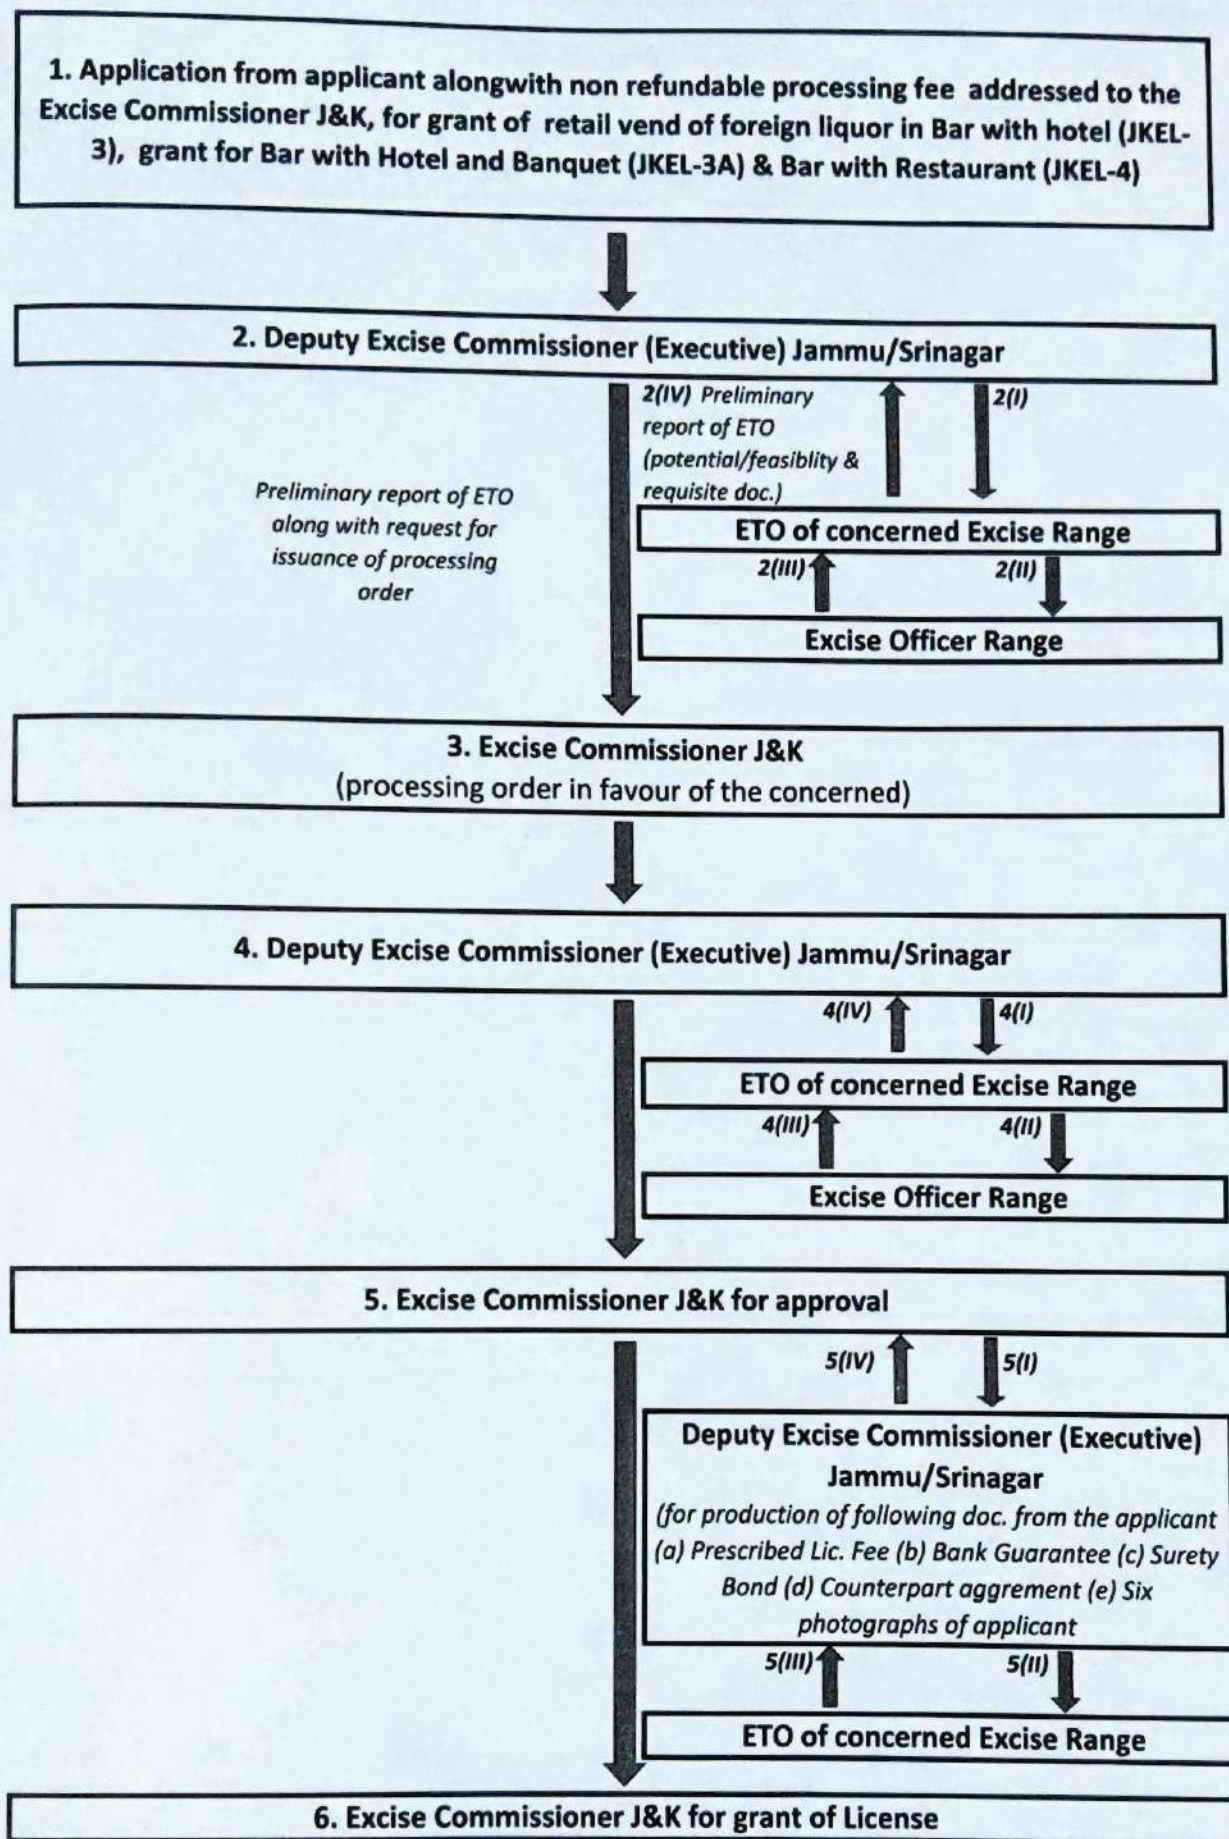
1. Application from applicant alongwith non refundable processing fee addressed to the Excise Commissioner J&K, for grant of retail vend of foreign liquor in Bar with hotel (JKEL-3), grant for Bar with Hotel and Banquet (JKEL-3A) & Bar with Restaurant (JKEL-4)

2. Deputy Excise Commissioner (Executive) Jammu/Srinagar

2(IV) Preliminary report of ETO (potential/feasiblity & requisite doc.)

2(I)

Preliminary report of ETO along with request for issuance of processing order

ETO of concerned Excise Range

2(III)

2(II)

Excise Officer Range

3. Excise Commissioner J&K
(processing order in favour of the concerned)

4. Deputy Excise Commissioner (Executive) Jammu/Srinagar

4(IV)

4(I)

ETO of concerned Excise Range

4(III)

4(II)

Excise Officer Range

5. Excise Commissioner J&K for approval

5(IV)

5(I)

Deputy Excise Commissioner (Executive) Jammu/Srinagar
(for production of following doc. from the applicant (a) Prescribed Lic. Fee (b) Bank Guarantee (c) Surety Bond (d) Counterpart aggrement (e) Six photographs of applicant

5(III)

5(II)

ETO of concerned Excise Range

6. Excise Commissioner J&K for grant of License